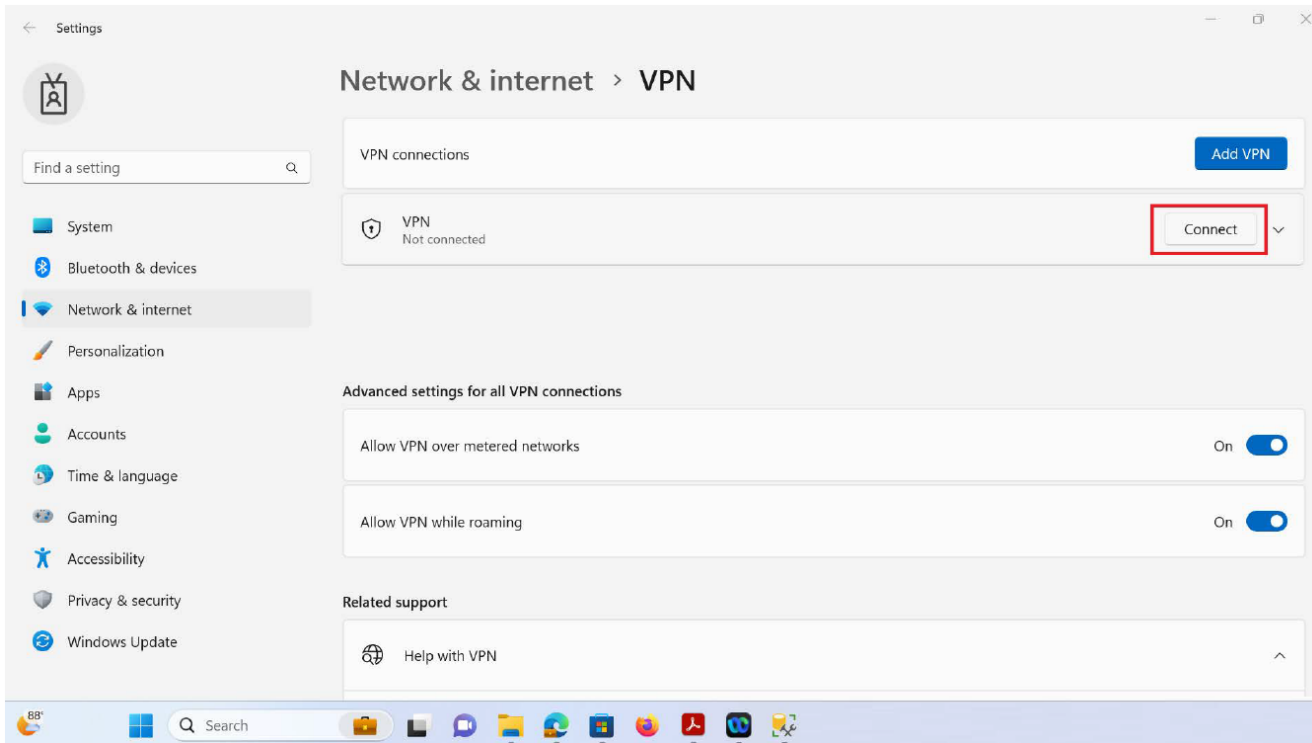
Settings

Find a setting

System
Bluetooth & devices
Network & internet
Personalization
Apps
Accounts
Time & language
Gaming
Accessibility
Privacy & security
Windows Update

Network & internet > VPN

VPN connections
Add VPN

VPN
Not connected
Connect

Advanced settings for all VPN connections

Allow VPN over metered networks
On

Allow VPN while roaming
On

Related support

Help with VPN

88°
Search